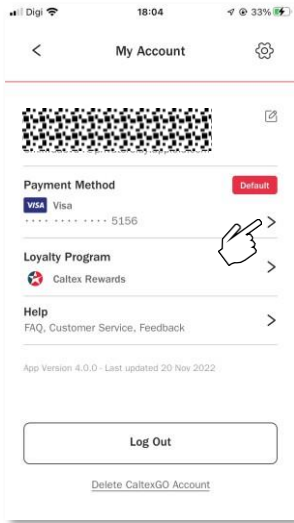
Digi 18:04 33%

<
My Account

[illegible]

Payment Method
Default
VISA Visa
···· ···· ···· 5156
>

Loyalty Program
Caltex Rewards
>

Help
FAQ, Customer Service, Feedback
>

App Version 4.0.0 · Last updated 20 Nov 2022

Log Out

Delete CaltexGO Account